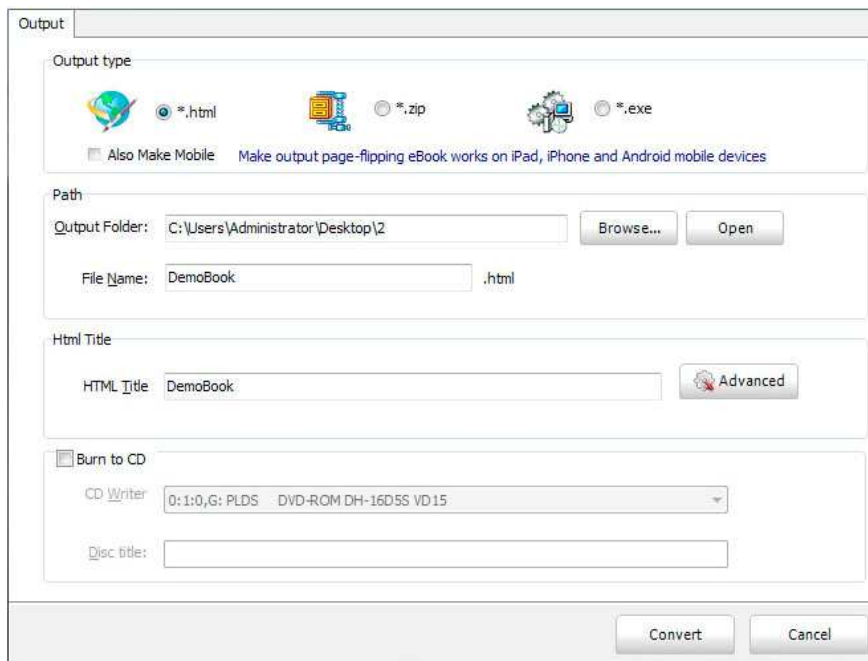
Output

Output type

*.html

*.zip

*.exe

Also Make Mobile

Make output page-flipping eBook works on iPad, iPhone and Android mobile devices

Path

Output Folder: C:\Users\Administrator\Desktop\2

Browse...

Open

File Name: DemoBook .html

Html Title

HTML Title DemoBook

Advanced

Burn to CD

CD Writer 0:1:0,G: PLDS DVD-ROM DH-16D5S VD15

Disc title:

Convert

Cancel